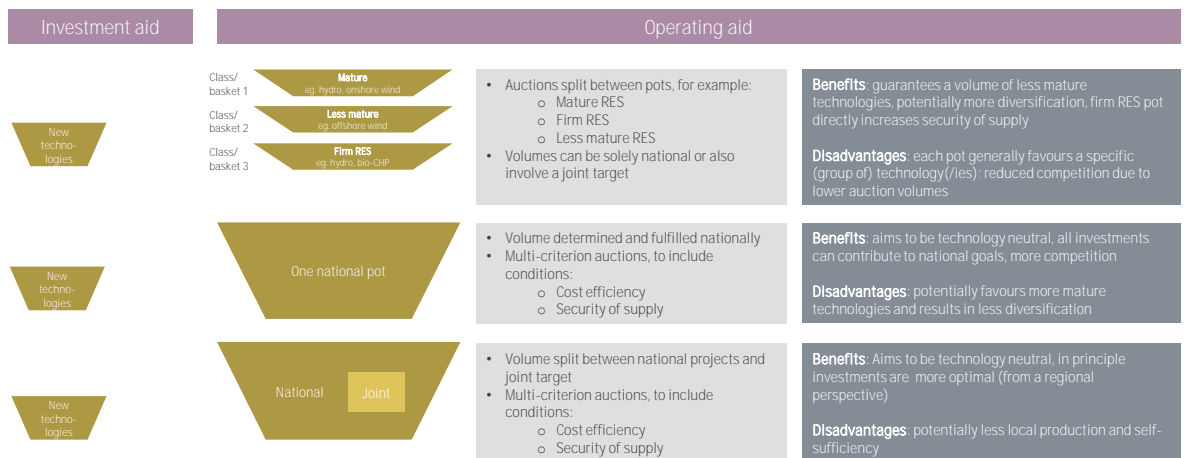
Investment aid

Operating aid

New technologies

Class/ basket 1
Mature
eg. hydro, onshore wind

Class/ basket 2
Less mature
eg. offshore wind

Class/ basket 3
Firm RES
eg. hydro, bio-CHP

- Auctions split between pots, for example:
  - Mature RES
  - Firm RES
  - Less mature RES
- Volumes can be solely national or also involve a joint target

Benefits: guarantees a volume of less mature technologies, potentially more diversification, firm RES pot directly increases security of supply

Disadvantages: each pot generally favours a specific (group of) technology(/ies): reduced competition due to lower auction volumes

New technologies

One national pot

- Volume determined and fulfilled nationally
- Multi-criterion auctions, to include conditions:
  - Cost efficiency
  - Security of supply

Benefits: aims to be technology neutral, all investments can contribute to national goals, more competition

Disadvantages: potentially favours more mature technologies and results in less diversification

New technologies

National

Joint

- Volume split between national projects and joint target
- Multi-criterion auctions, to include conditions:
  - Cost efficiency
  - Security of supply

Benefits: Aims to be technology neutral, in principle investments are more optimal (from a regional perspective)

Disadvantages: potentially less local production and self-sufficiency